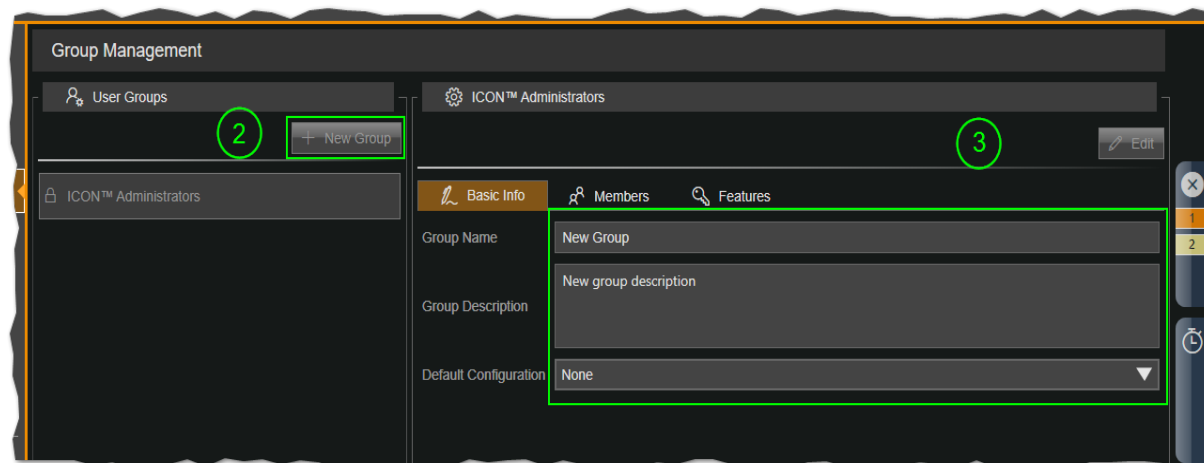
Group Management

User Groups

2

+ New Group

ICON™ Administrators

ICON™ Administrators

3

Edit

Basic Info

Members

Features

Group Name

New Group

Group Description

New group description

Default Configuration

None

1

2